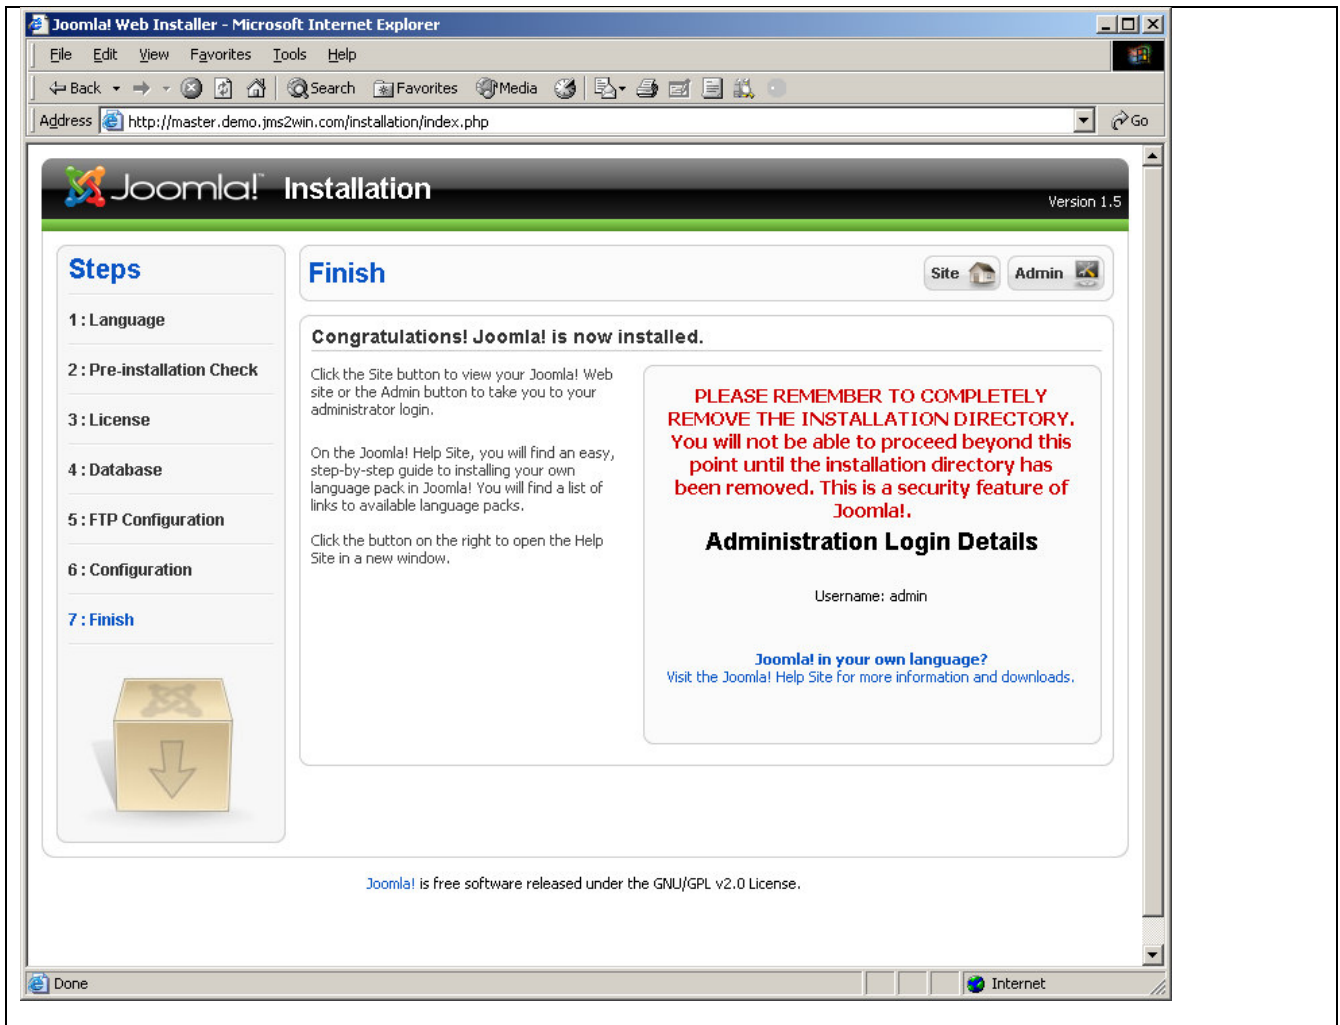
Joomla! Web Installer - Microsoft Internet Explorer

File Edit View Favorites Tools Help

Back Search Favorites Media

Address http://master.demo.jms2win.com/installation/index.php Go

Joomla! Installation

Version 1.5

Steps

1 : Language

2 : Pre-installation Check

3 : License

4 : Database

5 : FTP Configuration

6 : Configuration

7 : Finish

Finish

Site Admin

Congratulations! Joomla! is now installed.

Click the Site button to view your Joomla! Web site or the Admin button to take you to your administrator login.

On the Joomla! Help Site, you will find an easy, step-by-step guide to installing your own language pack in Joomla! You will find a list of links to available language packs.

Click the button on the right to open the Help Site in a new window.

PLEASE REMEMBER TO COMPLETELY REMOVE THE INSTALLATION DIRECTORY. You will not be able to proceed beyond this point until the installation directory has been removed. This is a security feature of Joomla!.

Administration Login Details

Username: admin

Joomla! in your own language?
Visit the Joomla! Help Site for more information and downloads.

Joomla! is free software released under the GNU/GPL v2.0 License.

Done

Internet